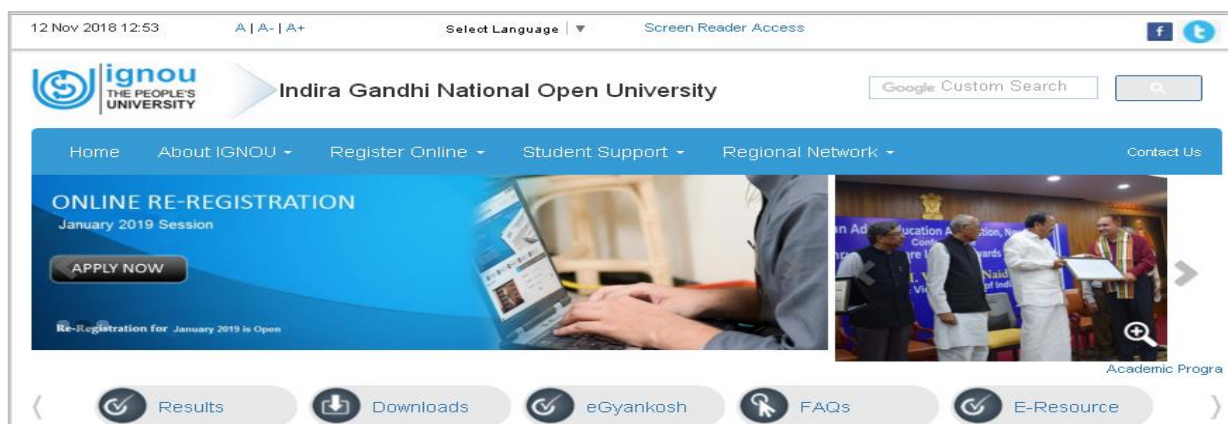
12 Nov 2018 12:53 A | A- | A+ Select Language | ▼ Screen Reader Access

ignou THE PEOPLE'S UNIVERSITY

Indira Gandhi National Open University

Google Custom Search

Home About IGNOU ▾ Register Online ▾ Student Support ▾ Regional Network ▾ Contact Us

ONLINE RE-REGISTRATION
January 2019 Session

APPLY NOW

Re-Registration for January 2019 is Open

an Ad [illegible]ucation A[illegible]tion, N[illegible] Conf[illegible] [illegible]re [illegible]ards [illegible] Naid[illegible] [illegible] Vi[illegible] of Indi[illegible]

Academic Progra

Results Downloads eGyankosh FAQs E-Resource